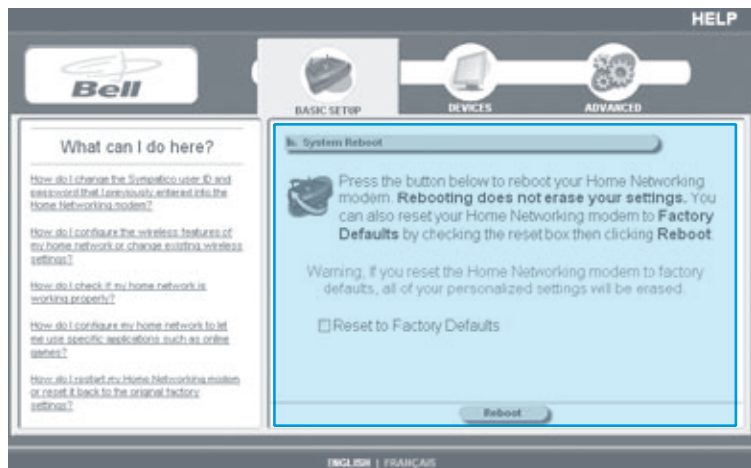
HELP

Bell

BASIC SETUP

DEVICES

ADVANCED

What can I do here?

How do I change the Sympatico user ID and password that I previously entered into the Home Networking modem?

How do I configure the wireless features of my home network or change existing wireless settings?

How do I check if my home network is working properly?

How do I configure my home network to let me use specific applications such as online games?

How do I restart my Home Networking modem or reset it back to the original factory settings?

System Reboot

Press the button below to reboot your Home Networking modem. **Rebooting does not erase your settings.** You can also reset your Home Networking modem to **Factory Defaults** by checking the reset box then clicking **Reboot**.

Warning, if you reset the Home Networking modem to factory defaults, all of your personalized settings will be erased.

☐ Reset to Factory Defaults

Reboot

ENGLISH | FRANÇAIS